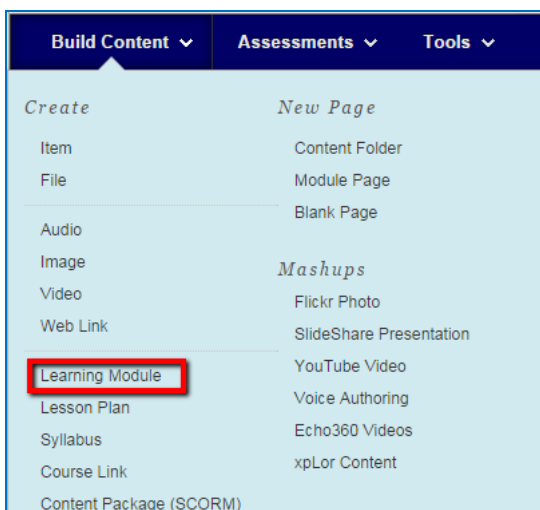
Build Content ⌄ Assessments ⌄ Tools ⌄

Create

Item
File

Audio
Image
Video
Web Link

Learning Module
Lesson Plan
Syllabus
Course Link
Content Package (SCORM)

New Page

Content Folder
Module Page
Blank Page

Mashups

Flickr Photo
SlideShare Presentation
YouTube Video
Voice Authoring
Echo360 Videos
xpLor Content